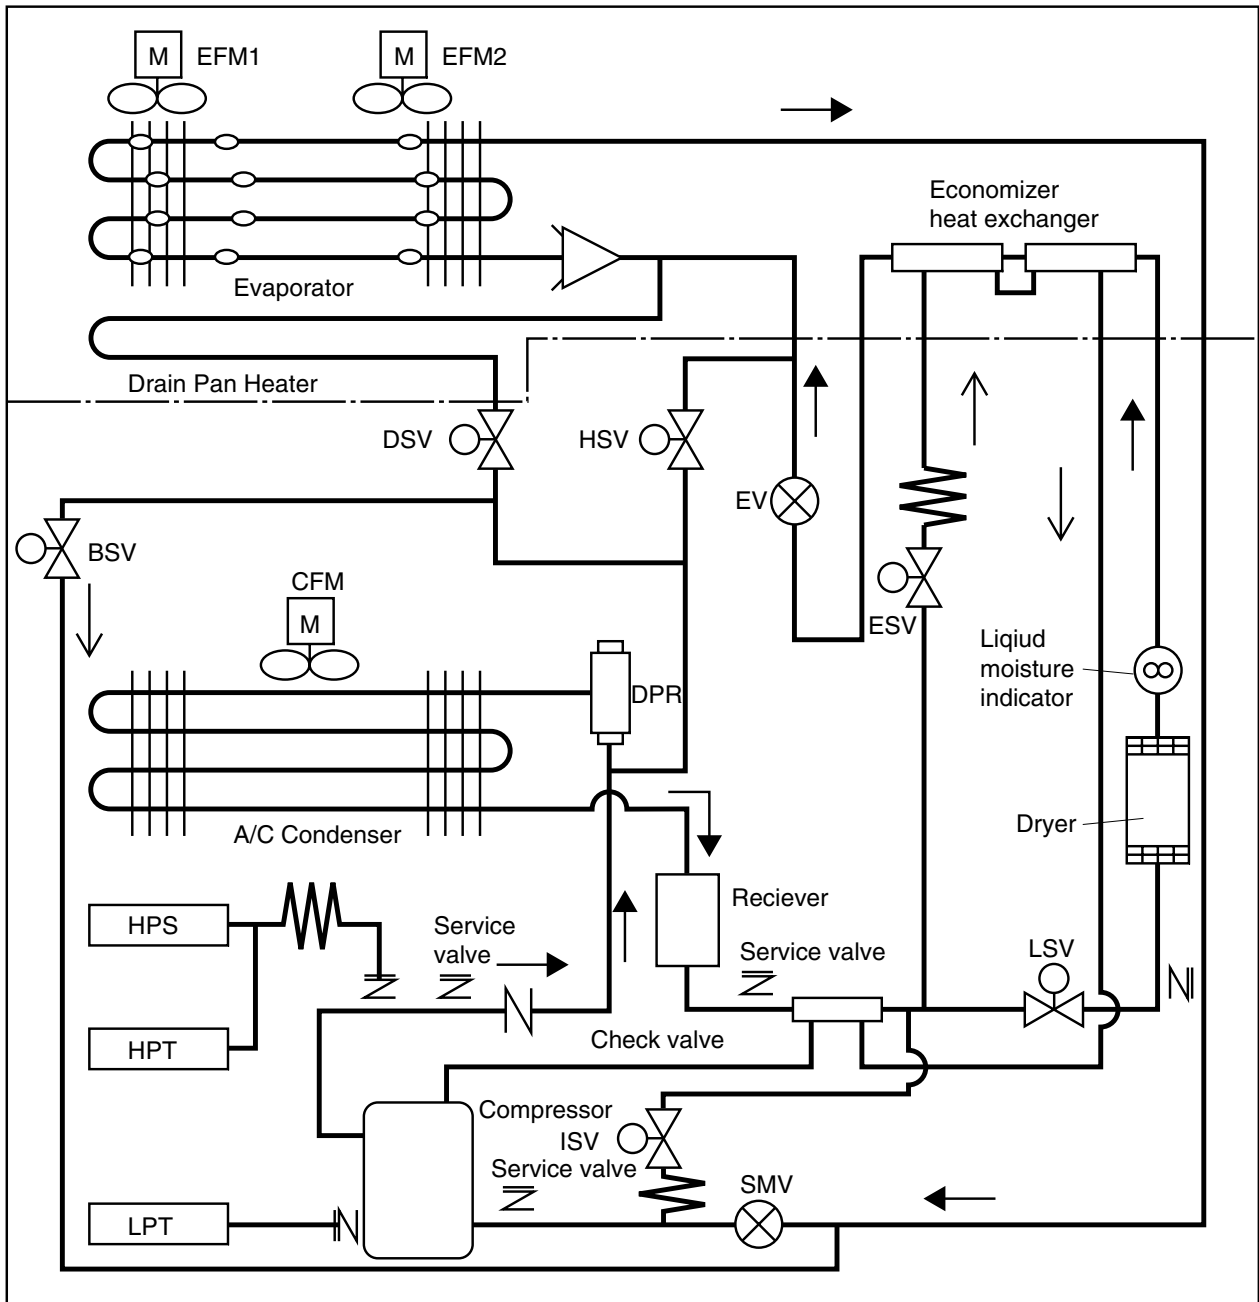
M EFM1
M EFM2

Economizer heat exchanger

Evaporator

Drain Pan Heater

DSV

HSV

EV

BSV

CFM
M

ESV

Liqiud moisture indicator

DPR

Dryer

A/C Condenser

Reciever

HPS

Service valve

Service valve

LSV

HPT

Check valve

Compressor

ISV

Service valve

SMV

LPT